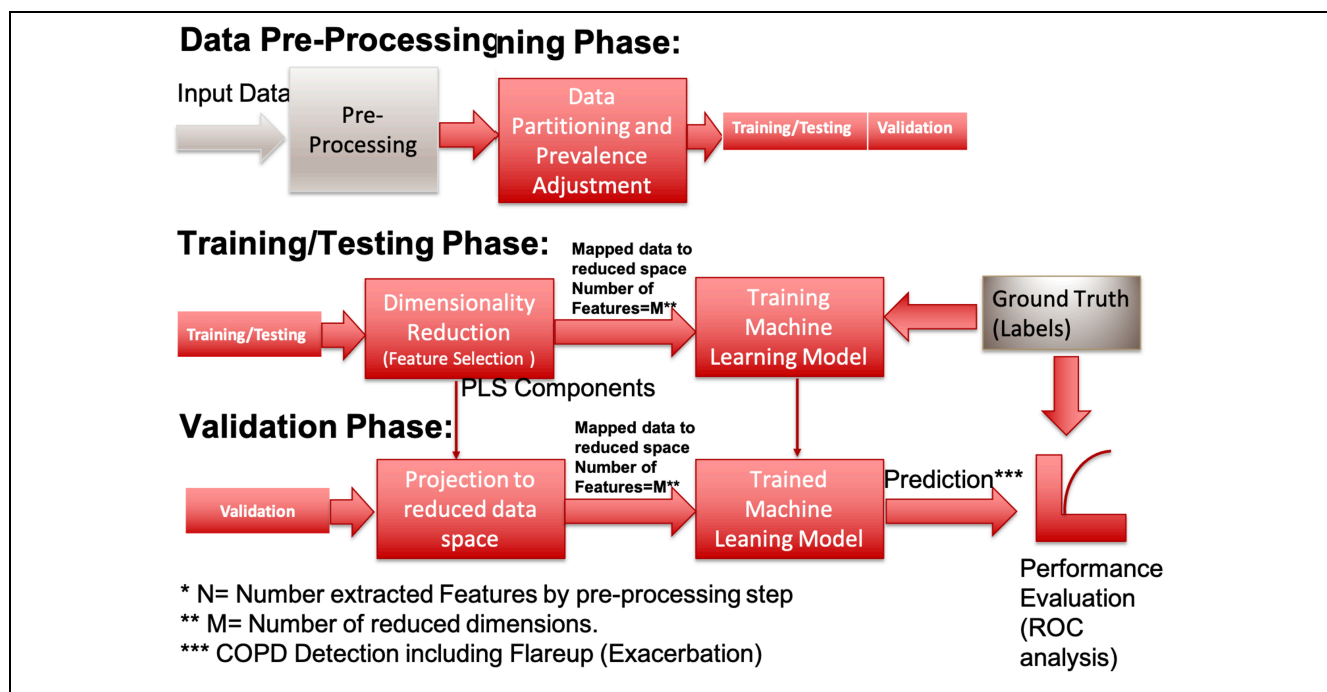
Data Pre-Processingning Phase:

Input Data

Pre-Processing

Data Partitioning and Prevalence Adjustment

Training/Testing

Validation

Training/Testing Phase:

Mapped data to reduced space Number of Features=M**

Training/Testing

Dimensionality Reduction (Feature Selection )

Training Machine Learning Model

Ground Truth (Labels)

PLS Components

Validation Phase:

Mapped data to reduced space Number of Features=M**

Validation

Projection to reduced data space

Trained Machine Leaning Model

Prediction***

Performance Evaluation (ROC analysis)

* N= Number extracted Features by pre-processing step
** M= Number of reduced dimensions.
*** COPD Detection including Flareup (Exacerbation)